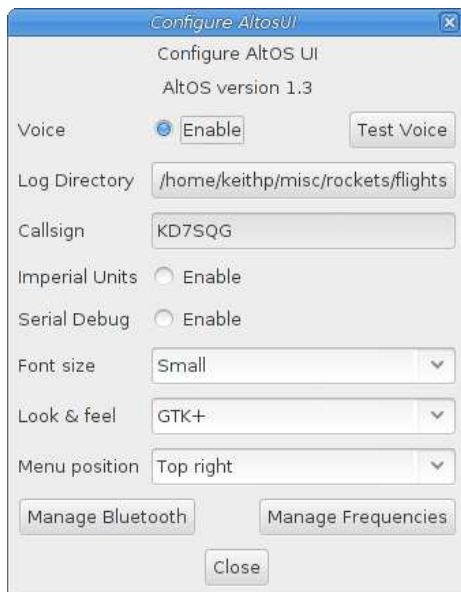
Configure AltosUI

Configure AltOS UI

AltOS version 1.3

Voice Enable Test Voice

Log Directory /home/keithp/misc/rockets/flights

Callsign KD7SQG

Imperial Units Enable

Serial Debug Enable

Font size Small

Look & feel GTK+

Menu position Top right

Manage Bluetooth Manage Frequencies

Close